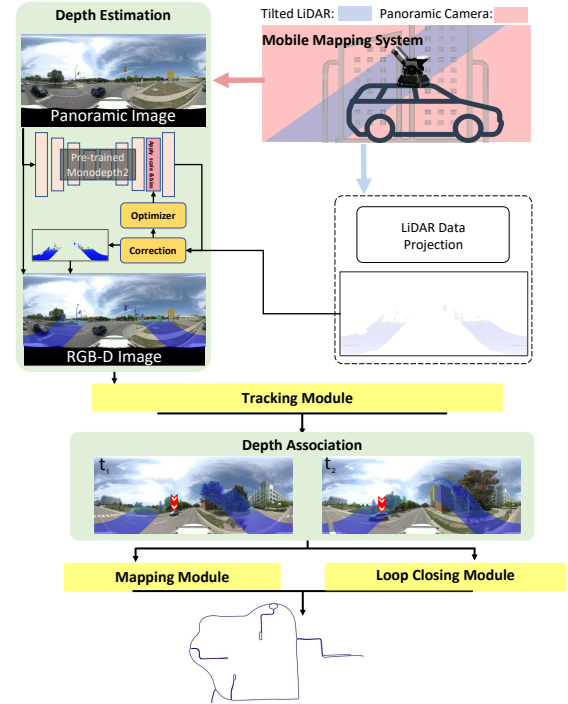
Depth Estimation

Tilted LiDAR:
Panoramic Camera:

Mobile Mapping System

Panoramic Image

Pre-trained Monodepth2

Apply scale factor

Optimizer

Correction

LiDAR Data Projection

RGB-D Image

Tracking Module

Depth Association

$t_1$

$t_2$

Mapping Module

Loop Closing Module